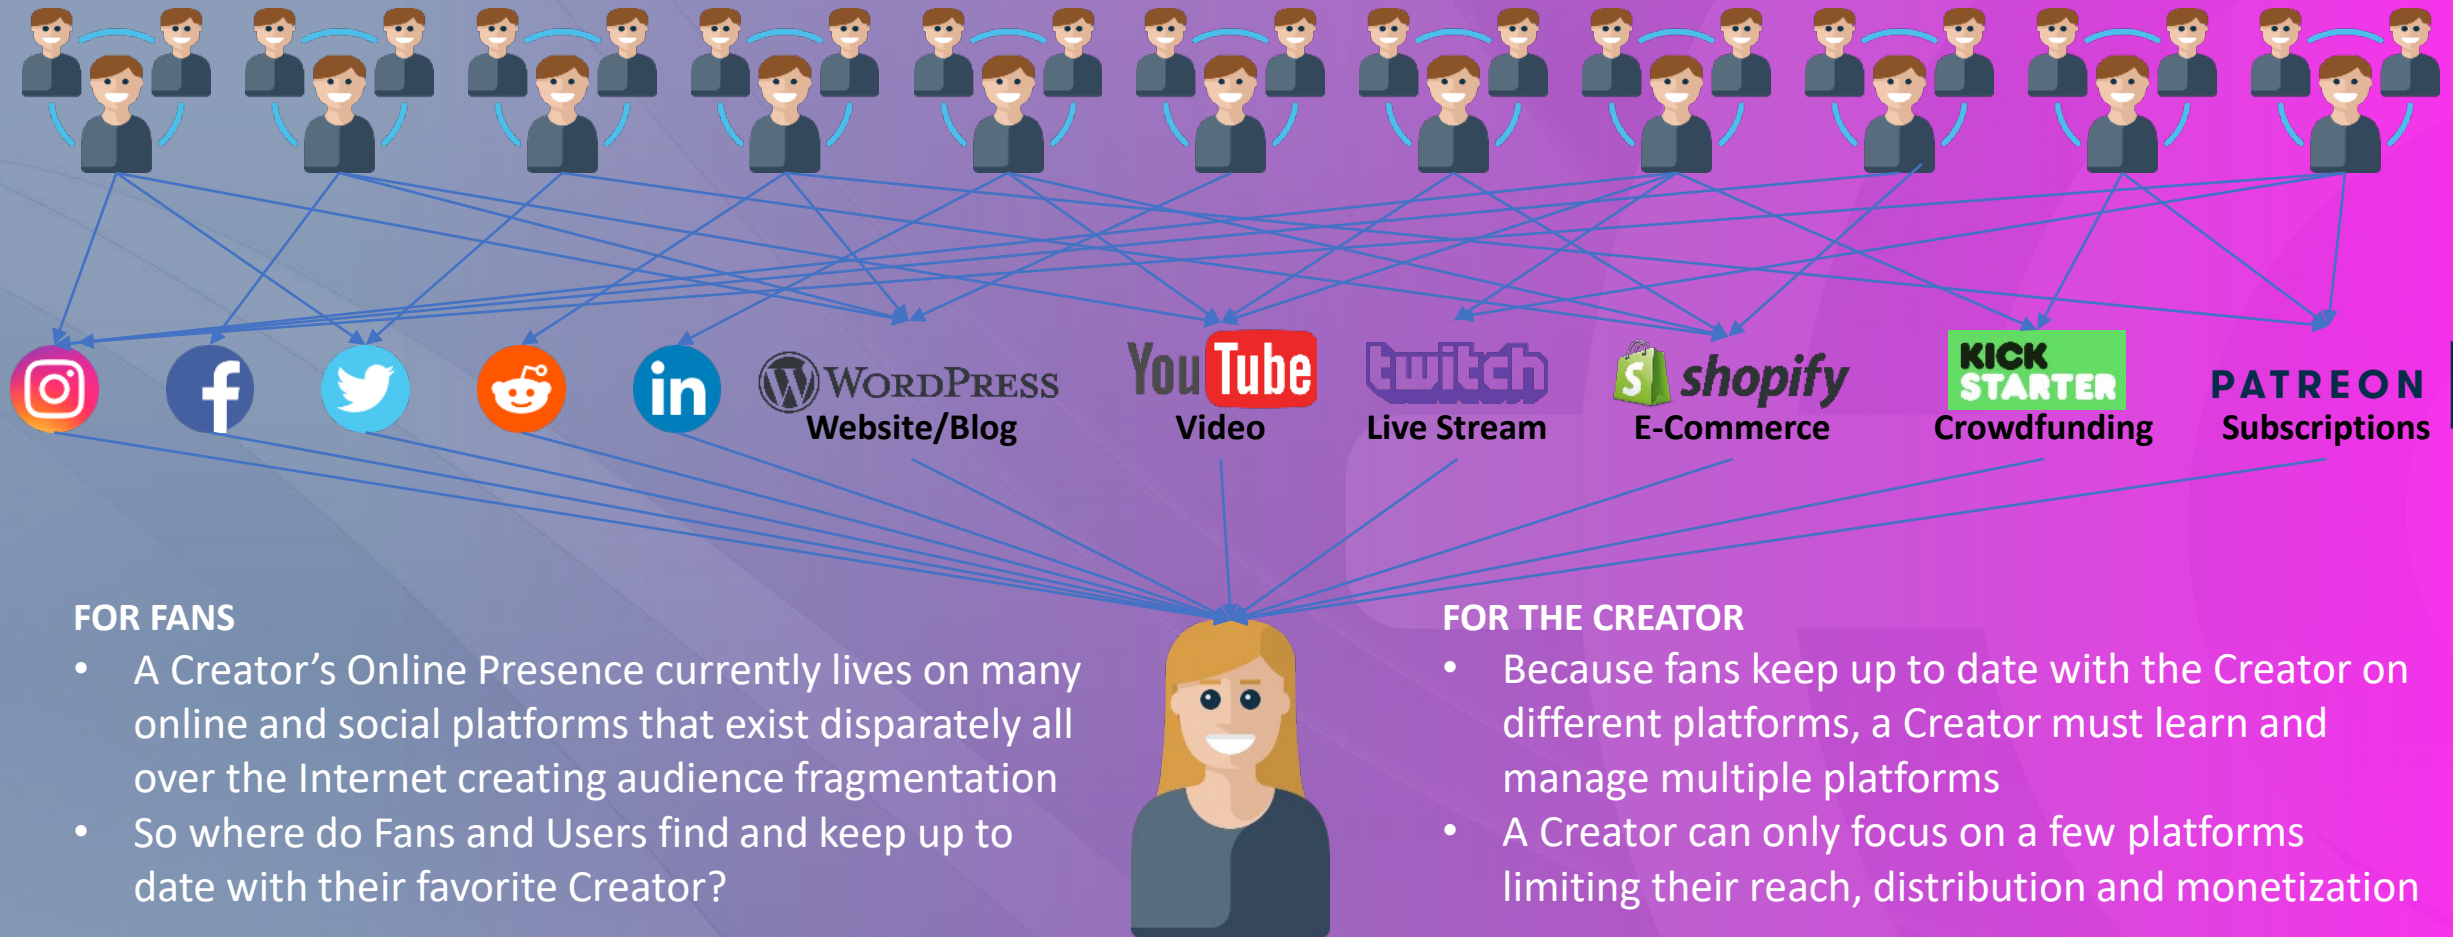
WordPress
Website/Blog

YouTube
Video

twitch
Live Stream

shopify
E-Commerce

KICK STARTER
Crowdfunding

PATREON
Subscriptions

FOR FANS
• A Creator's Online Presence currently lives on many online and social platforms that exist disparately all over the Internet creating audience fragmentation
• So where do Fans and Users find and keep up to date with their favorite Creator?

FOR THE CREATOR
• Because fans keep up to date with the Creator on different platforms, a Creator must learn and manage multiple platforms
• A Creator can only focus on a few platforms limiting their reach, distribution and monetization